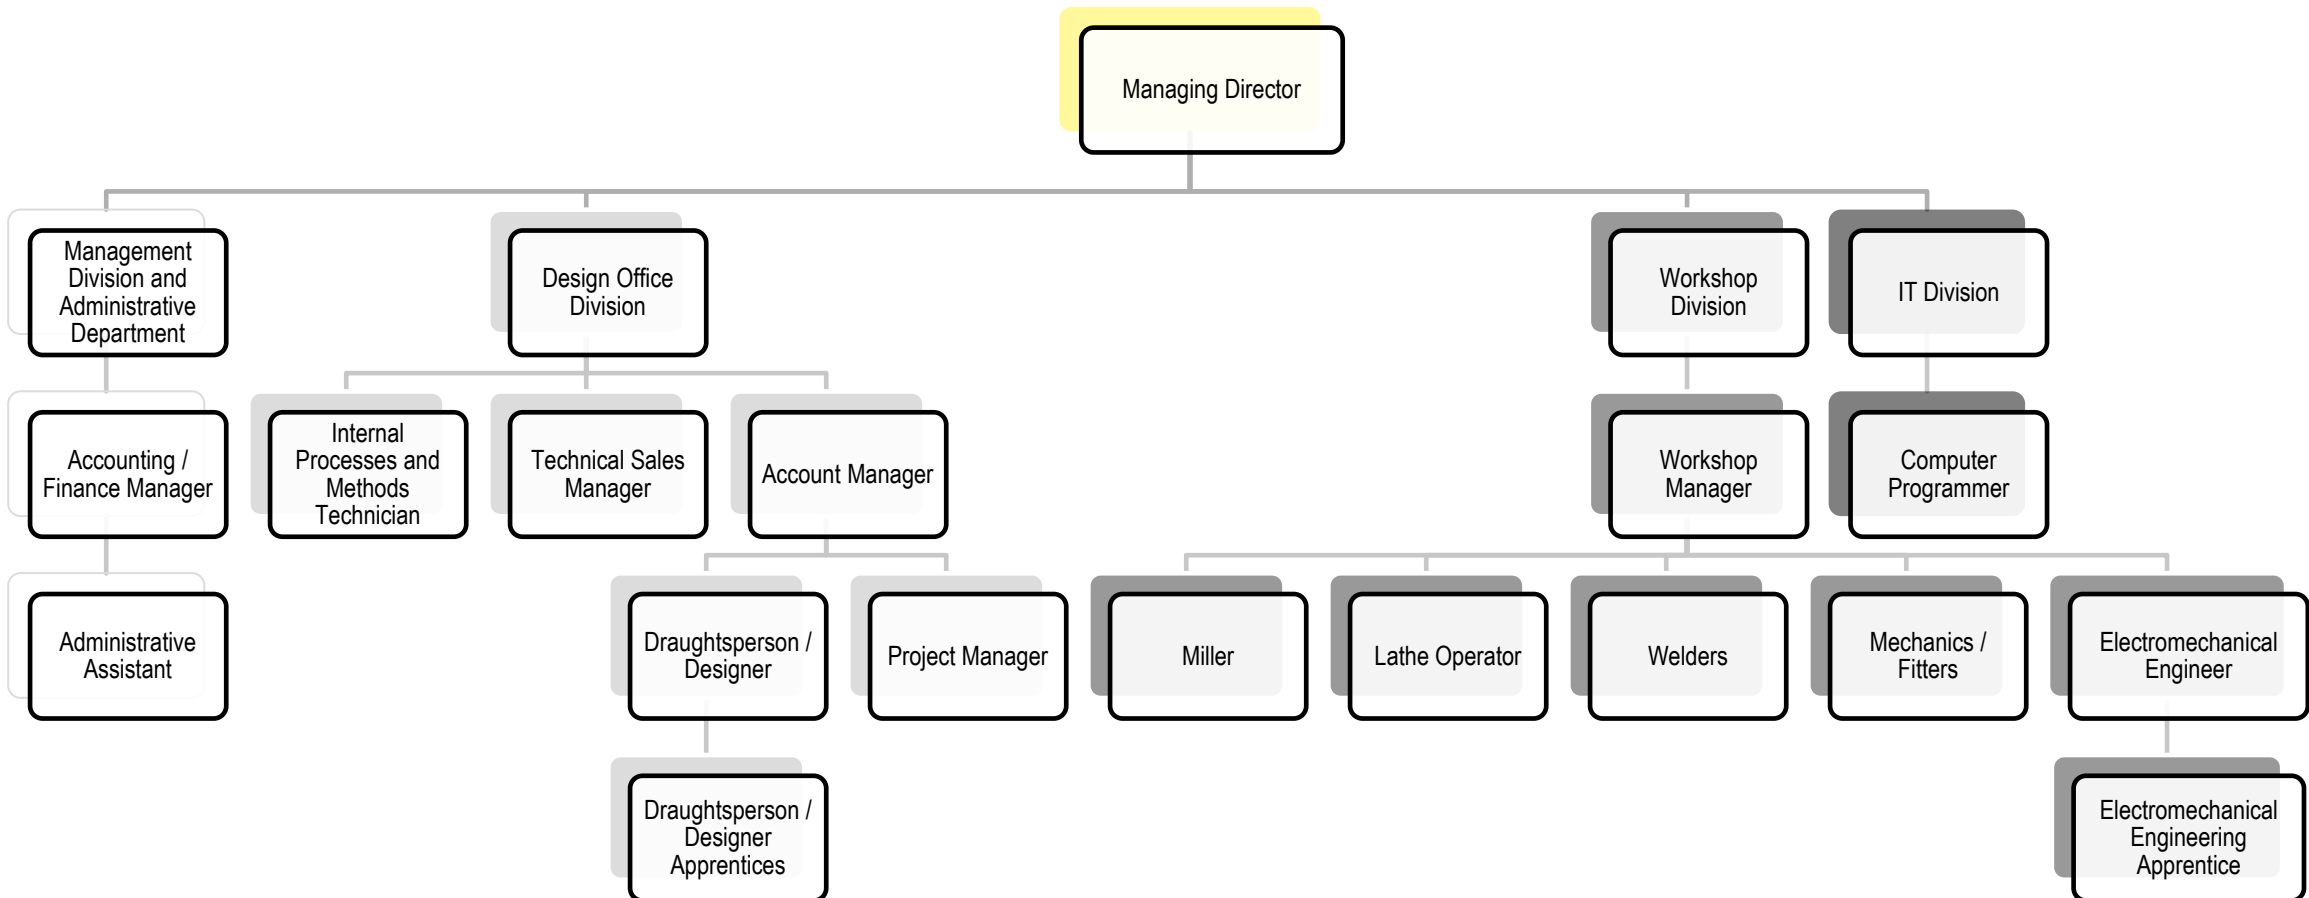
Managing Director

Management Division and Administrative Department

Accounting / Finance Manager

Administrative Assistant

Design Office Division

Internal Processes and Methods Technician

Technical Sales Manager

Account Manager

Draughtsperson / Designer

Draughtsperson / Designer Apprentices

Project Manager

Workshop Division

Workshop Manager

IT Division

Computer Programmer

Miller

Lathe Operator

Welders

Mechanics / Fitters

Electromechanical Engineer

Electromechanical Engineering Apprentice